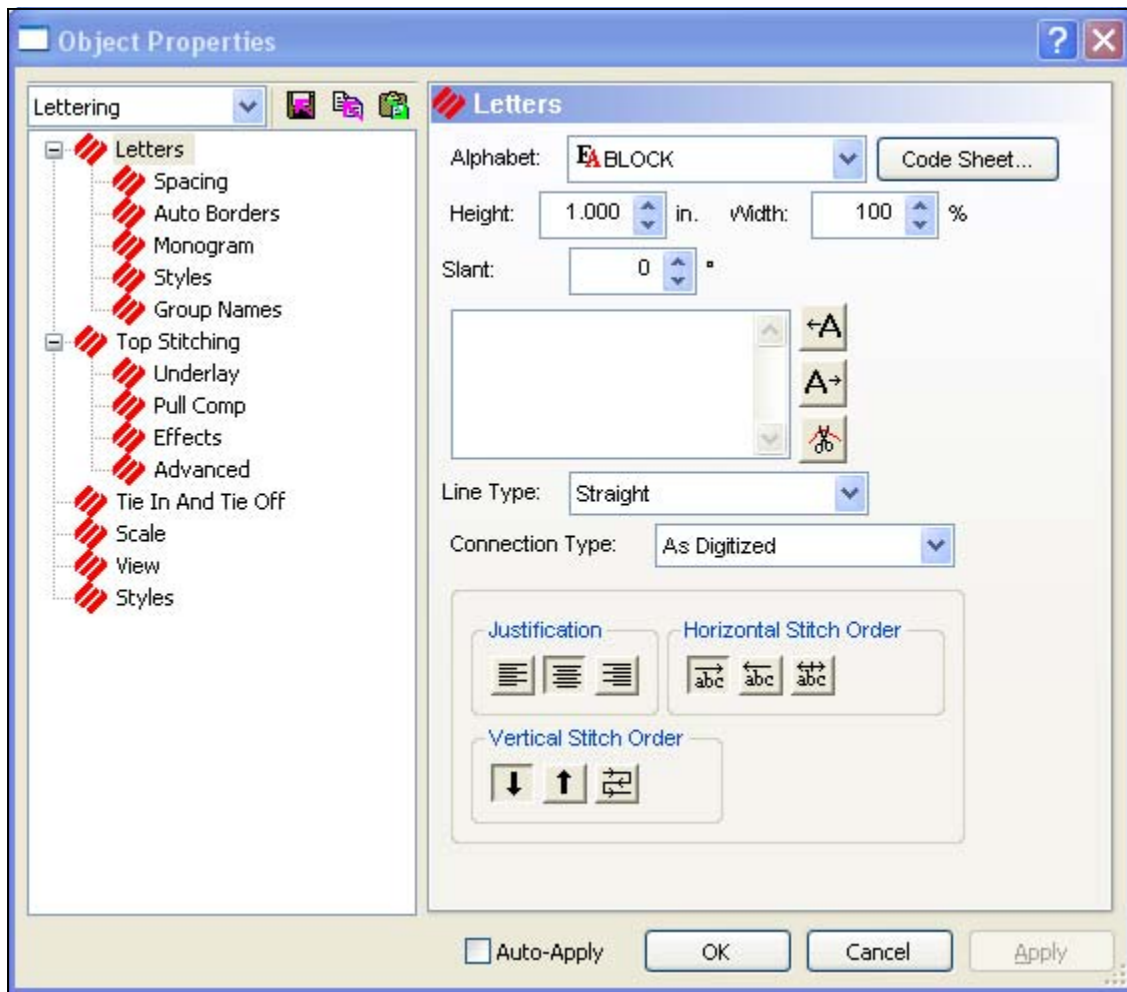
Object Properties

Lettering

Letters
Spacing
Auto Borders
Monogram
Styles
Group Names
Top Stitching
Underlay
Pull Comp
Effects
Advanced
Tie In And Tie Off
Scale
View
Styles

Letters

Alphabet: EA BLOCK
Code Sheet...

Height: 1.000 in. Width: 100 %

Slant: 0 °

Line Type: Straight

Connection Type: As Digitized

Justification

Horizontal Stitch Order

abc abc abc

Vertical Stitch Order

Auto-Apply
OK
Cancel
Apply